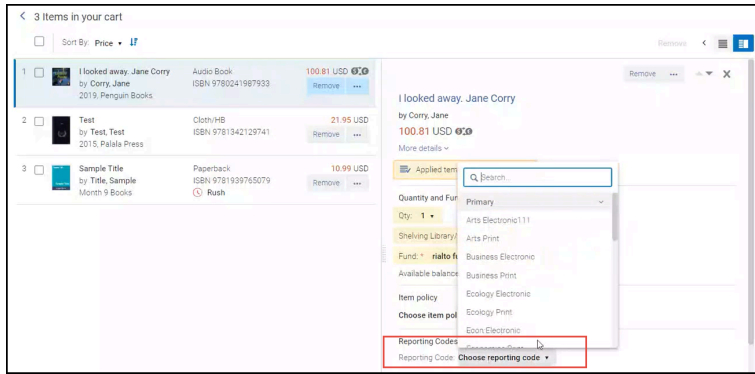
< 3 Items in your cart

Sort By: Price ▾

Remove

1 I looked away. Jane Corry by Corry, Jane 2019, Penguin Books
Audio Book ISBN 9780241987933
100.81 USD
Remove ···

2 Test by Test, Test 2015, Palala Press
Cloth/HB ISBN 9781342129741
21.95 USD
Remove ···

3 Sample Title by Title, Sample Month 9 Books
Paperback ISBN 9781939765079
Rush
10.99 USD
Remove ···

Remove ···

I looked away. Jane Corry
by Corry, Jane
100.81 USD
More details ▾

Applied tem

Quantity and Fun
Qty: 1 ▾
Shelving Library/
Fund: * rialto f
Available balance

Item policy
Choose item pol

Reporting Codes
Reporting Code: Choose reporting code ▾

Search...
Primary
Arts Electronic111
Arts Print
Business Electronic
Business Print
Ecology Electronic
Ecology Print
Econ Electronic